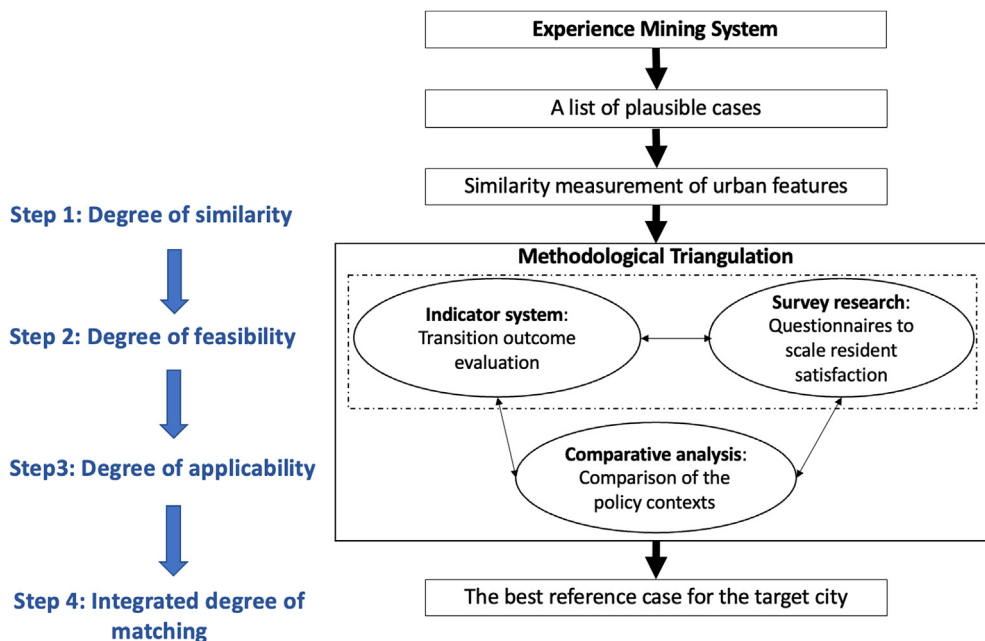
Experience Mining System

A list of plausible cases

Similarity measurement of urban features

Step 1: Degree of similarity

Methodological Triangulation

Indicator system: Transition outcome evaluation

Survey research: Questionnaires to scale resident satisfaction

Step 2: Degree of feasibility

Comparative analysis: Comparison of the policy contexts

Step3: Degree of applicability

The best reference case for the target city

Step 4: Integrated degree of matching